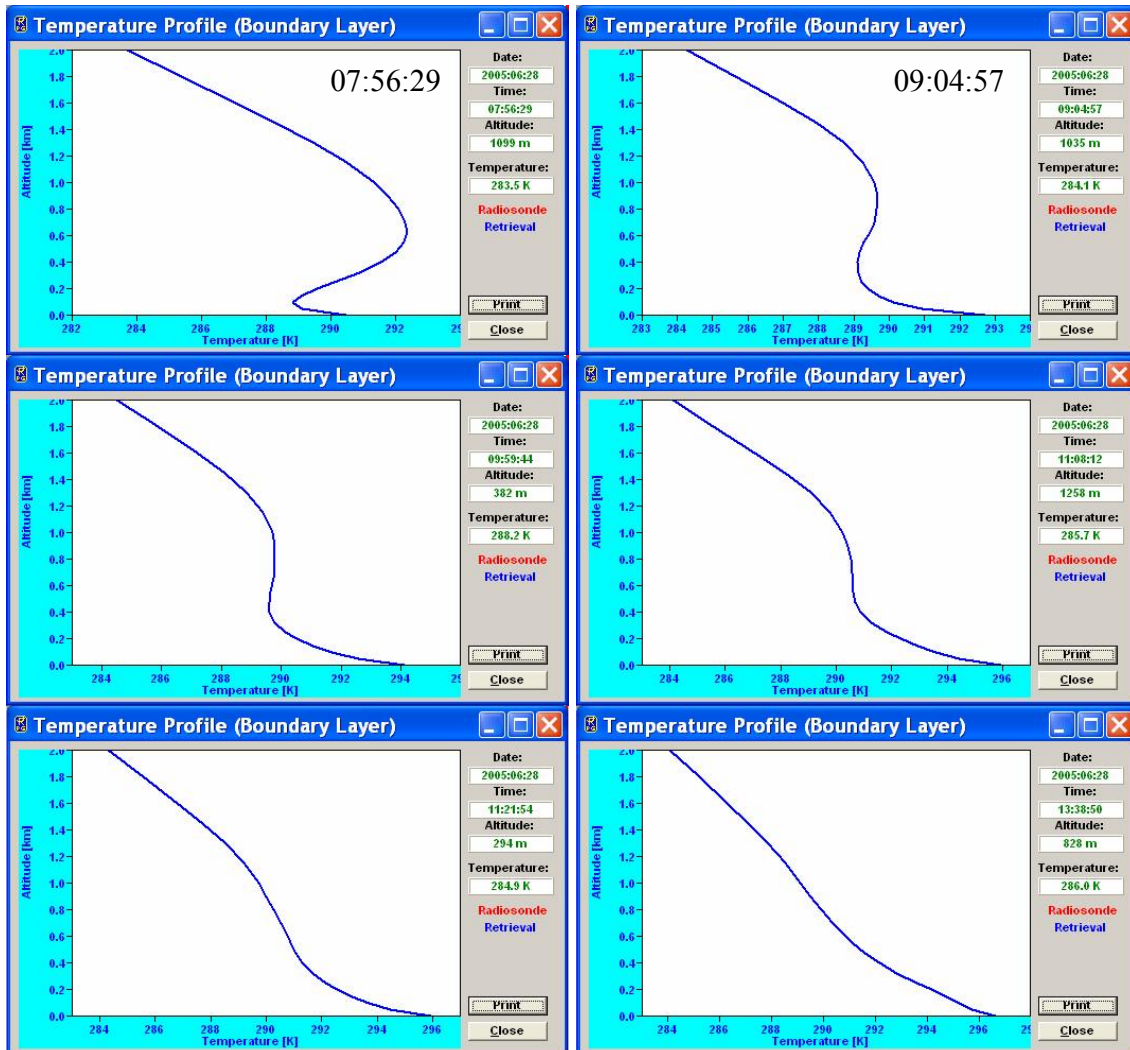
Temperature Profile (Boundary Layer)

07:56:29

2.0
1.8
1.6
1.4
1.2
1.0
0.8
0.6
0.4
0.2
0.0

Altitude [km]

282 284 286 288 290 292 29

Temperature [K]

Date:
2005:06:28
Time:
07:56:29
Altitude:
1099 m
Temperature:
283.5 K
Radiosonde
Retrieval

Print
Close

Temperature Profile (Boundary Layer)

09:04:57

2.0
1.8
1.6
1.4
1.2
1.0
0.8
0.6
0.4
0.2
0.0

Altitude [km]

283 284 285 286 287 288 289 290 291 292 293 29

Temperature [K]

Date:
2005:06:28
Time:
09:04:57
Altitude:
1035 m
Temperature:
284.1 K
Radiosonde
Retrieval

Print
Close

Temperature Profile (Boundary Layer)

2.0
1.8
1.6
1.4
1.2
1.0
0.8
0.6
0.4
0.2
0.0

Altitude [km]

284 286 288 290 292 294 29

Temperature [K]

Date:
2005:06:28
Time:
09:59:44
Altitude:
382 m
Temperature:
288.2 K
Radiosonde
Retrieval

Print
Close

Temperature Profile (Boundary Layer)

2.0
1.8
1.6
1.4
1.2
1.0
0.8
0.6
0.4
0.2
0.0

Altitude [km]

284 286 288 290 292 294 296

Temperature [K]

Date:
2005:06:28
Time:
11:08:12
Altitude:
1258 m
Temperature:
285.7 K
Radiosonde
Retrieval

Print
Close

Temperature Profile (Boundary Layer)

2.0
1.8
1.6
1.4
1.2
1.0
0.8
0.6
0.4
0.2
0.0

Altitude [km]

284 286 288 290 292 294 296

Temperature [K]

Date:
2005:06:28
Time:
11:21:54
Altitude:
294 m
Temperature:
284.9 K
Radiosonde
Retrieval

Print
Close

Temperature Profile (Boundary Layer)

2.0
1.8
1.6
1.4
1.2
1.0
0.8
0.6
0.4
0.2
0.0

Altitude [km]

284 286 288 290 292 294 296 29

Temperature [K]

Date:
2005:06:28
Time:
13:38:50
Altitude:
828 m
Temperature:
286.0 K
Radiosonde
Retrieval

Print
Close